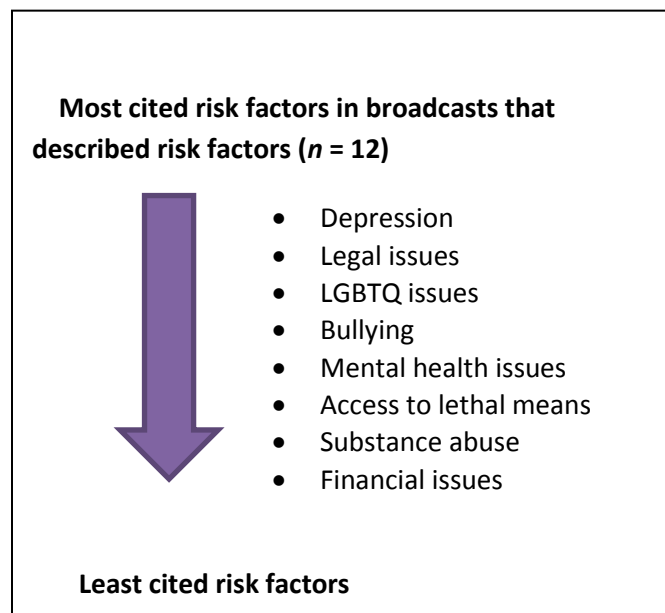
**Most cited risk factors in broadcasts that described risk factors ($n$ = 12)**

- Depression
- Legal issues
- LGBTQ issues
- Bullying
- Mental health issues
- Access to lethal means
- Substance abuse
- Financial issues

**Least cited risk factors**